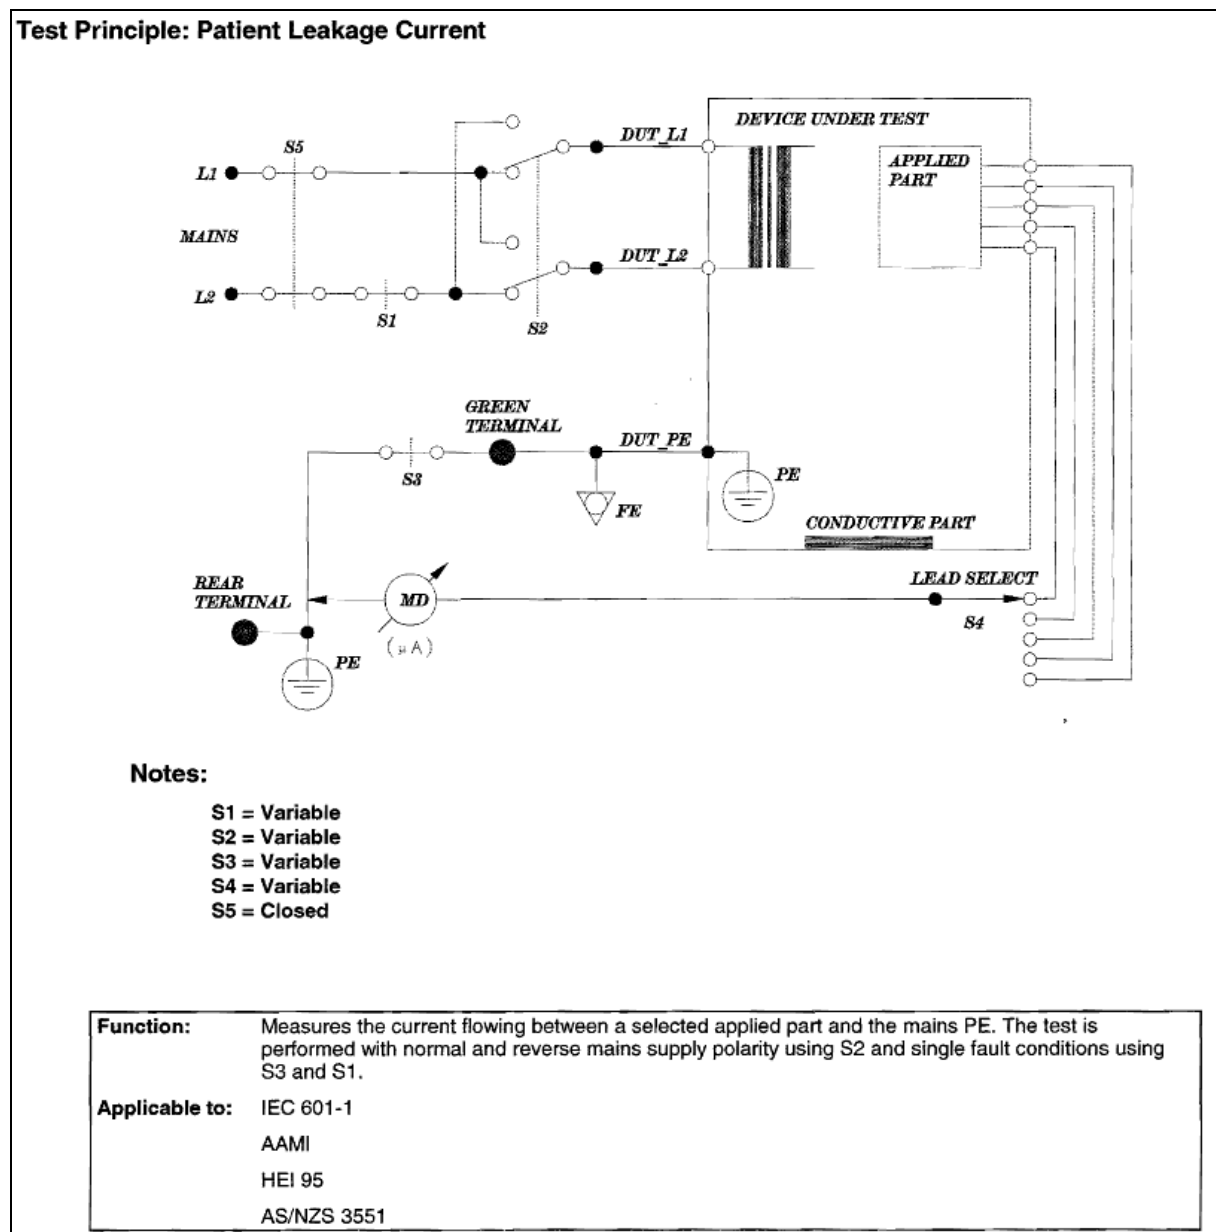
Test Principle: Patient Leakage Current

DEVICE UNDER TEST

S5

DUT_L1

L1

APPLIED PART

MAINS

DUT_L2

L2

S1

S2

GREEN TERMINAL

DUT_PE

S3

PE

FE

CONDUCTIVE PART

REAR TERMINAL

MD

LEAD SELECT

S4

(μA)

PE

Notes:

S1 = Variable
S2 = Variable
S3 = Variable
S4 = Variable
S5 = Closed

| Function: | Measures the current flowing between a selected applied part and the mains PE. The test is performed with normal and reverse mains supply polarity using S2 and single fault conditions using S3 and S1. |
|---|---|
| Applicable to: | IEC 601-1 |
| | AAMI |
| | HEI 95 |
| | AS/NZS 3551 |